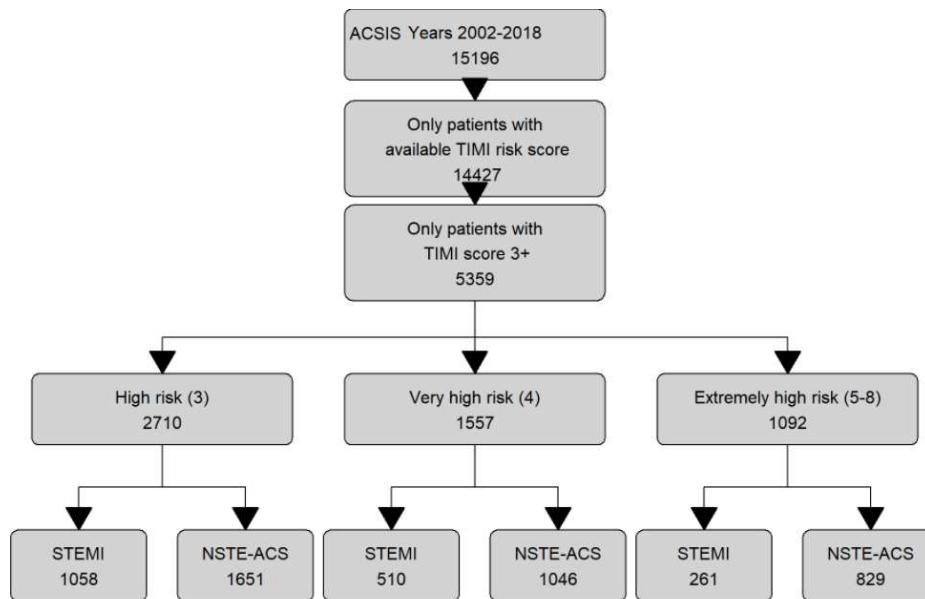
ACSIS Years 2002-2018
15196

Only patients with available TIMI risk score
14427

Only patients with TIMI score 3+
5359

High risk (3)
2710

Very high risk (4)
1557

Extremely high risk (5-8)
1092

STEMI
1058

NSTE-ACS
1651

STEMI
510

NSTE-ACS
1046

STEMI
261

NSTE-ACS
829